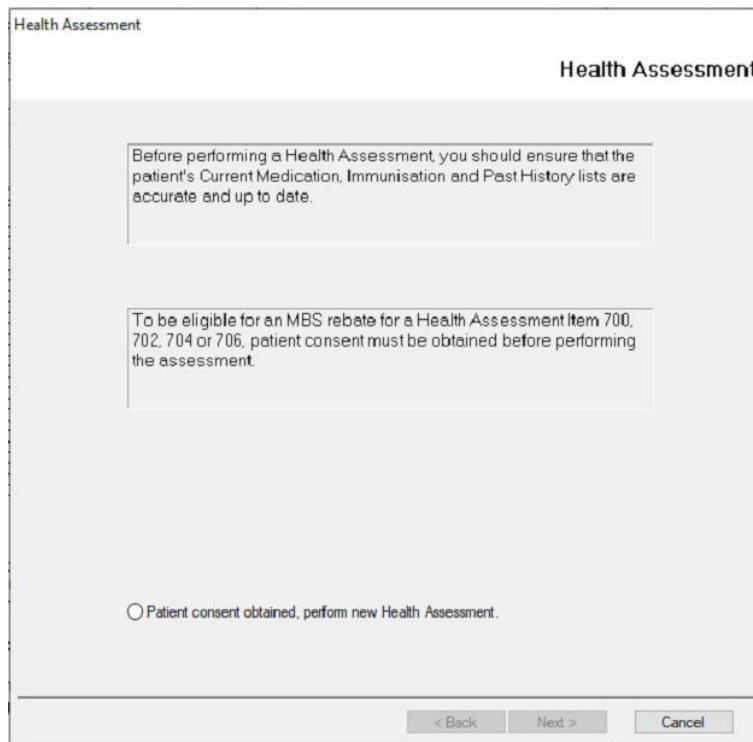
Health Assessment

Health Assessment

Before performing a Health Assessment, you should ensure that the patient's Current Medication, Immunisation and Past History lists are accurate and up to date.

To be eligible for an MBS rebate for a Health Assessment Item 700, 702, 704 or 706, patient consent must be obtained before performing the assessment.

Patient consent obtained, perform new Health Assessment.

< Back
Next >
Cancel